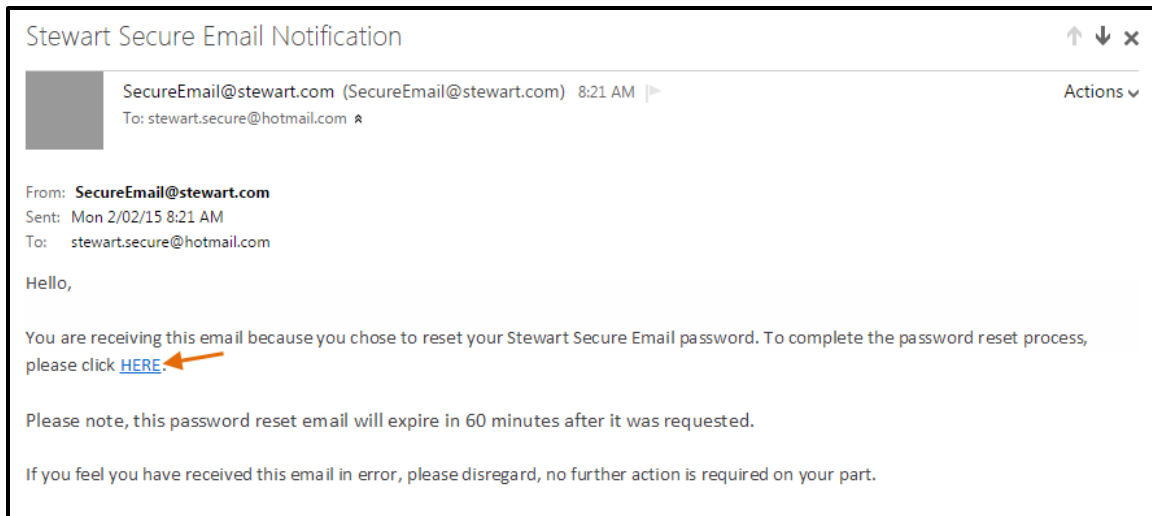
Stewart Secure Email Notification

SecureEmail@stewart.com (SecureEmail@stewart.com) 8:21 AM

To: stewart.secure@hotmail.com

Actions

From: **SecureEmail@stewart.com**
Sent: Mon 2/02/15 8:21 AM
To: stewart.secure@hotmail.com

Hello,

You are receiving this email because you chose to reset your Stewart Secure Email password. To complete the password reset process, please click HERE.

Please note, this password reset email will expire in 60 minutes after it was requested.

If you feel you have received this email in error, please disregard, no further action is required on your part.